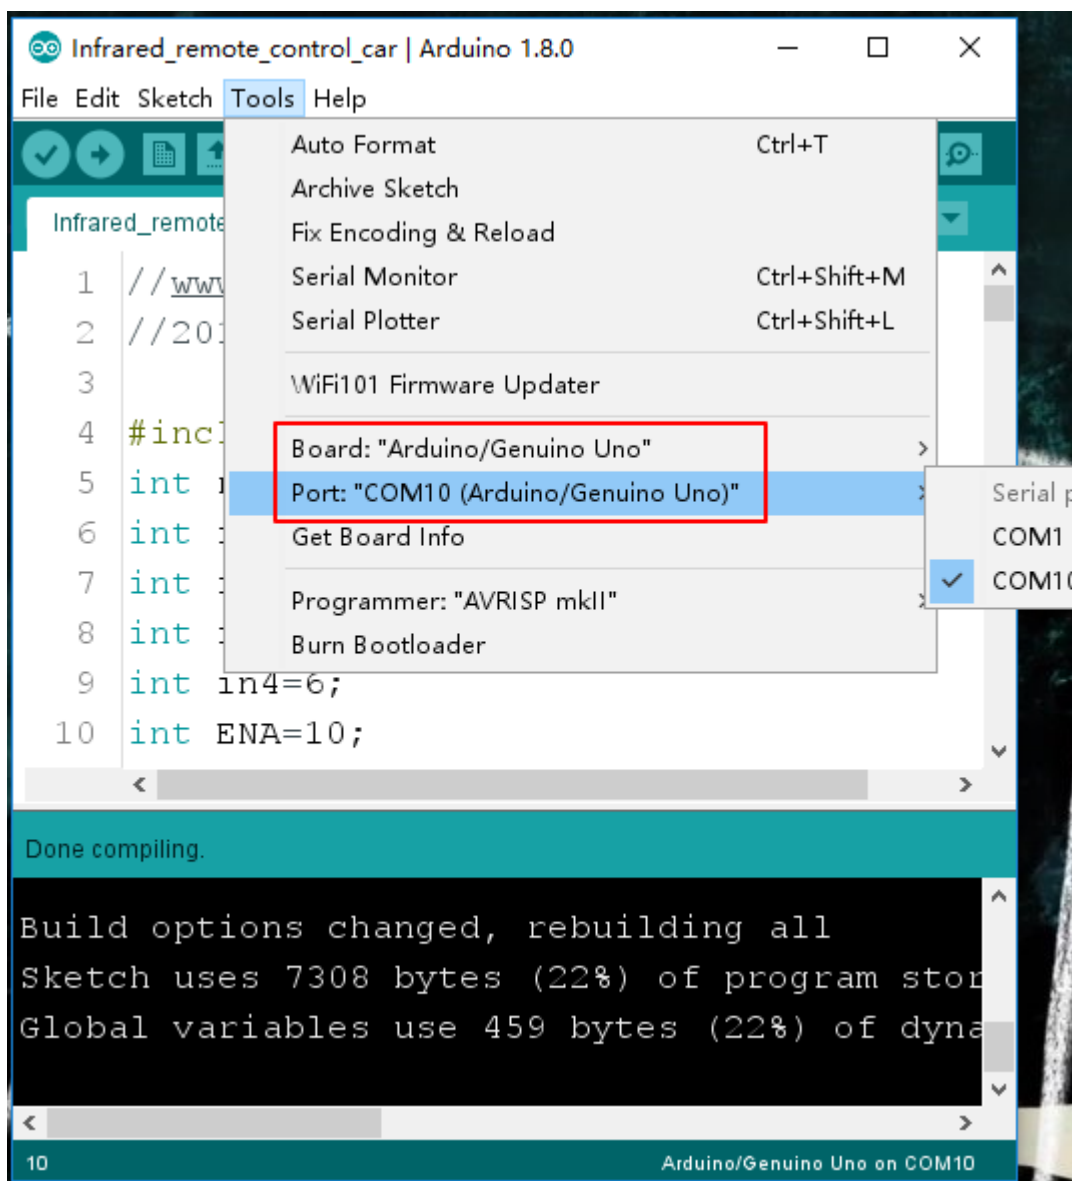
Infrared_remote_control_car | Arduino 1.8.0

File Edit Sketch Tools Help

Infrared_remote

1 //www
2 //201
3
4 #incl
5 int
6 int
7 int
8 int
9 int in4=6;
10 int ENA=10;

Auto Format Ctrl+T
Archive Sketch
Fix Encoding & Reload
Serial Monitor Ctrl+Shift+M
Serial Plotter Ctrl+Shift+L

WiFi101 Firmware Updater

Board: "Arduino/Genuino Uno"
Port: "COM10 (Arduino/Genuino Uno)"
Get Board Info

Programmer: "AVRISP mkII"
Burn Bootloader

Serial p
COM1
COM10

Done compiling.

Build options changed, rebuilding all
Sketch uses 7308 bytes (22%) of program stor
Global variables use 459 bytes (22%) of dyna

10 Arduino/Genuino Uno on COM10